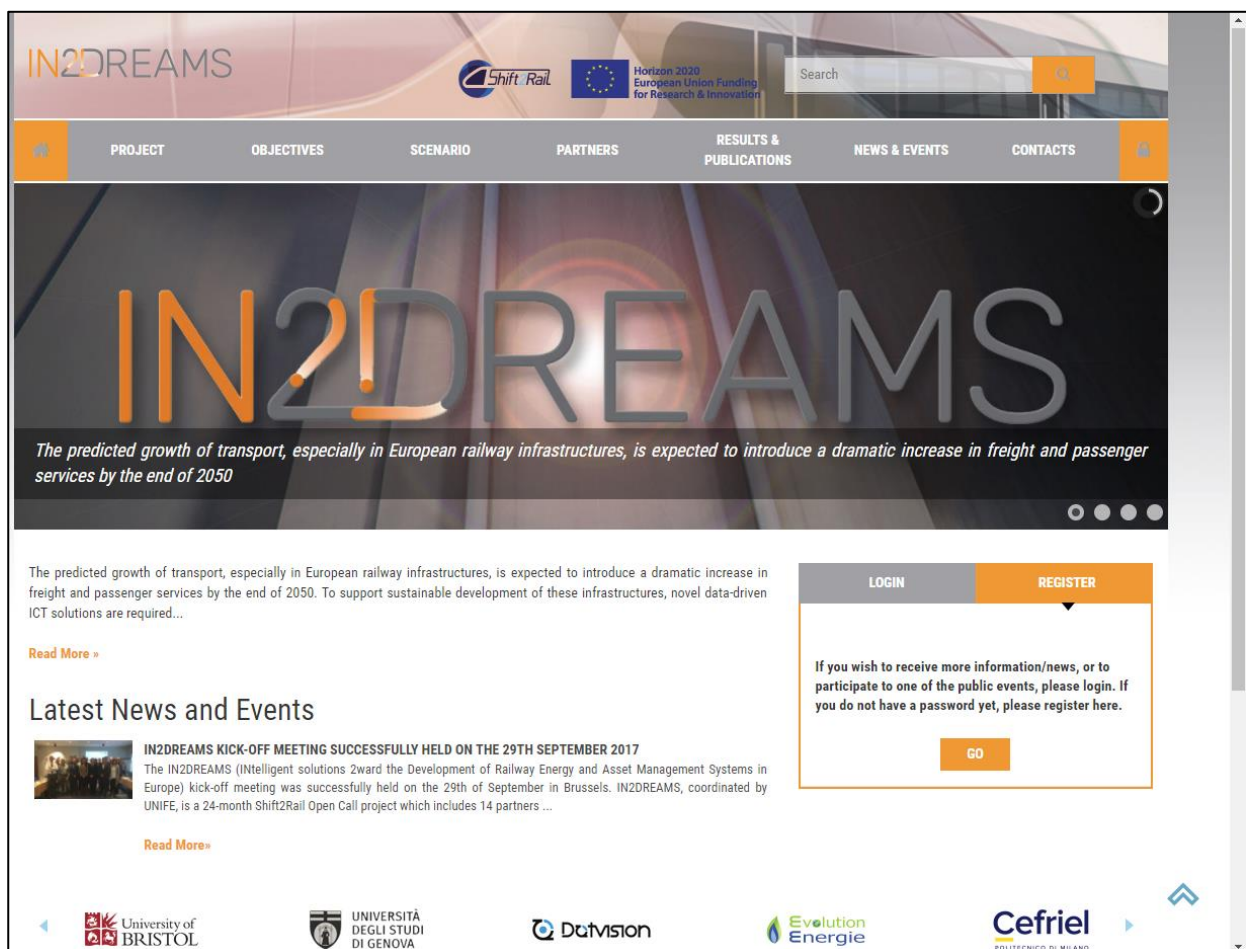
IN2DREAMS

Shift2Rail

Horizon 2020 European Union Funding for Research & Innovation

Search

PROJECT OBJECTIVES SCENARIO PARTNERS RESULTS & PUBLICATIONS NEWS & EVENTS CONTACTS

IN2DREAMS

The predicted growth of transport, especially in European railway infrastructures, is expected to introduce a dramatic increase in freight and passenger services by the end of 2050

The predicted growth of transport, especially in European railway infrastructures, is expected to introduce a dramatic increase in freight and passenger services by the end of 2050. To support sustainable development of these infrastructures, novel data-driven ICT solutions are required...

Read More »

Latest News and Events

IN2DREAMS KICK-OFF MEETING SUCCESSFULLY HELD ON THE 29TH SEPTEMBER 2017

The IN2DREAMS (INtelligent solutions 2ward the Development of Railway Energy and Asset Management Systems in Europe) kick-off meeting was successfully held on the 29th of September in Brussels. IN2DREAMS, coordinated by UNIFE, is a 24-month Shift2Rail Open Call project which includes 14 partners ...

Read More»

LOGIN REGISTER

If you wish to receive more information/news, or to participate to one of the public events, please login. If you do not have a password yet, please register here.

GO

University of BRISTOL

UNIVERSITÀ DEGLI STUDI DI GENOVA

Datavision

Evolution Energie

Cefriel
POLITECNICO DI MILANO